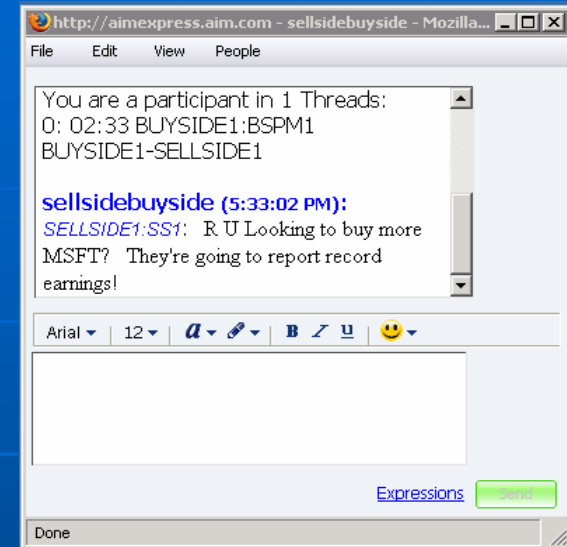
http://aimexpress.aim.com - sellsidebuyside - Mozilla...

File Edit View People

You are a participant in 1 Threads:
0: 02:33 BUYSIDE1:BSPM1
BUYSIDE1-SELLSIDE1

sellsidebuyside (5:33:02 PM):
SELLSIDE1:SS1: R U Looking to buy more MSFT? They're going to report record earnings!

Arial 12

Expressions Send

Done